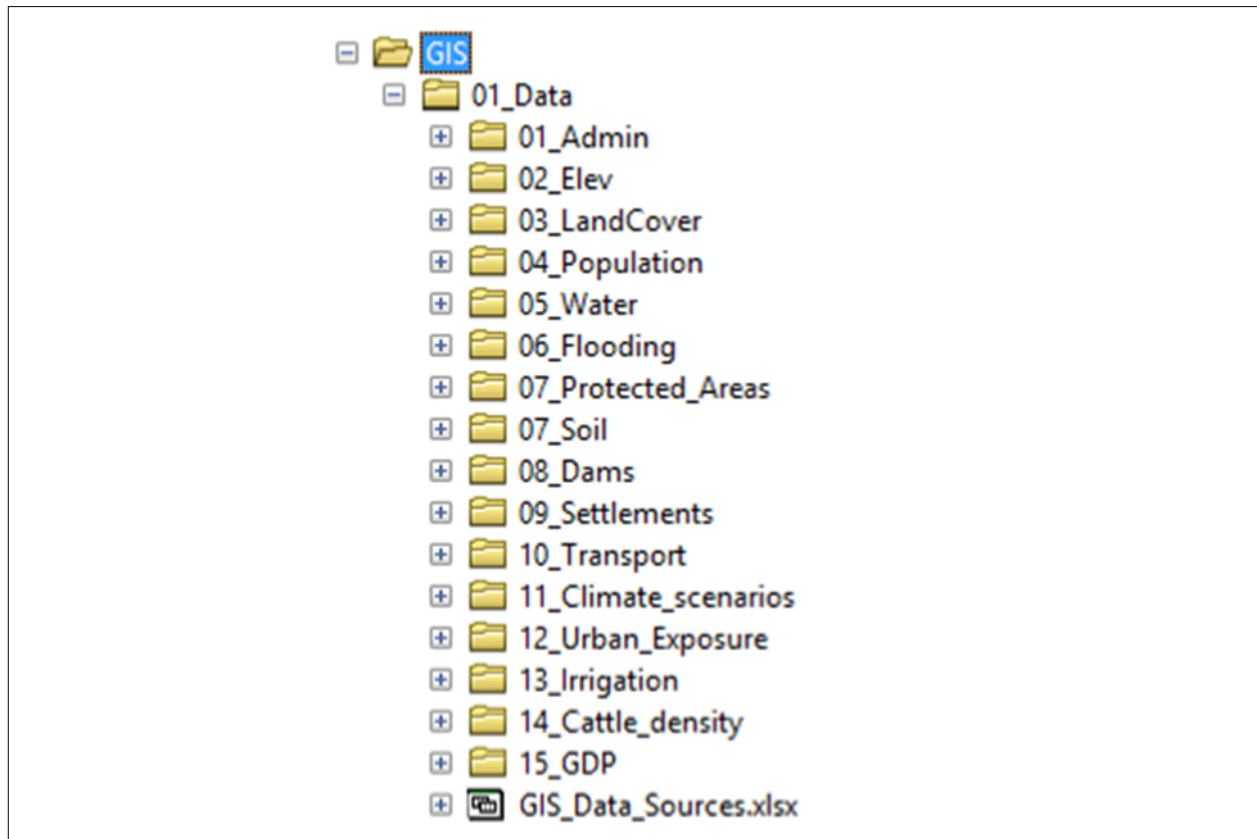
GIS
01_Data
01_Admin
02_Elev
03_LandCover
04_Population
05_Water
06_Flooding
07_Protected_Areas
07_Soil
08_Dams
09_Settlements
10_Transport
11_Climate_scenarios
12_Urban_Exposure
13_Irrigation
14_Cattle_density
15_GDP
GIS_Data_Sources.xlsx